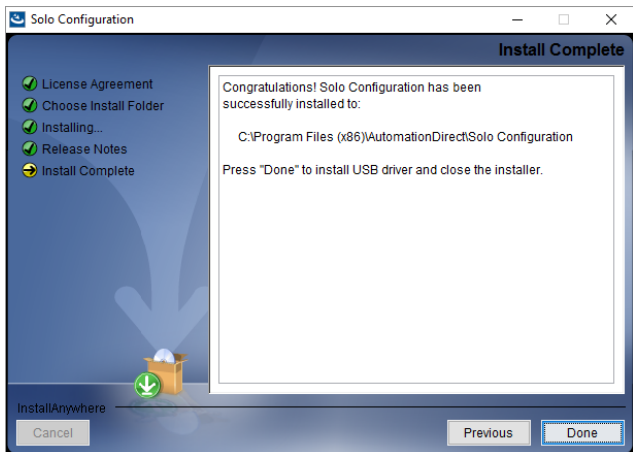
Solo Configuration

Install Complete

License Agreement
Choose Install Folder
Installing...
Release Notes
Install Complete

Congratulations! Solo Configuration has been successfully installed to:

C:\Program Files (x86)\AutomationDirect\Solo Configuration

Press "Done" to install USB driver and close the installer.

InstallAnywhere

Cancel

Previous

Done